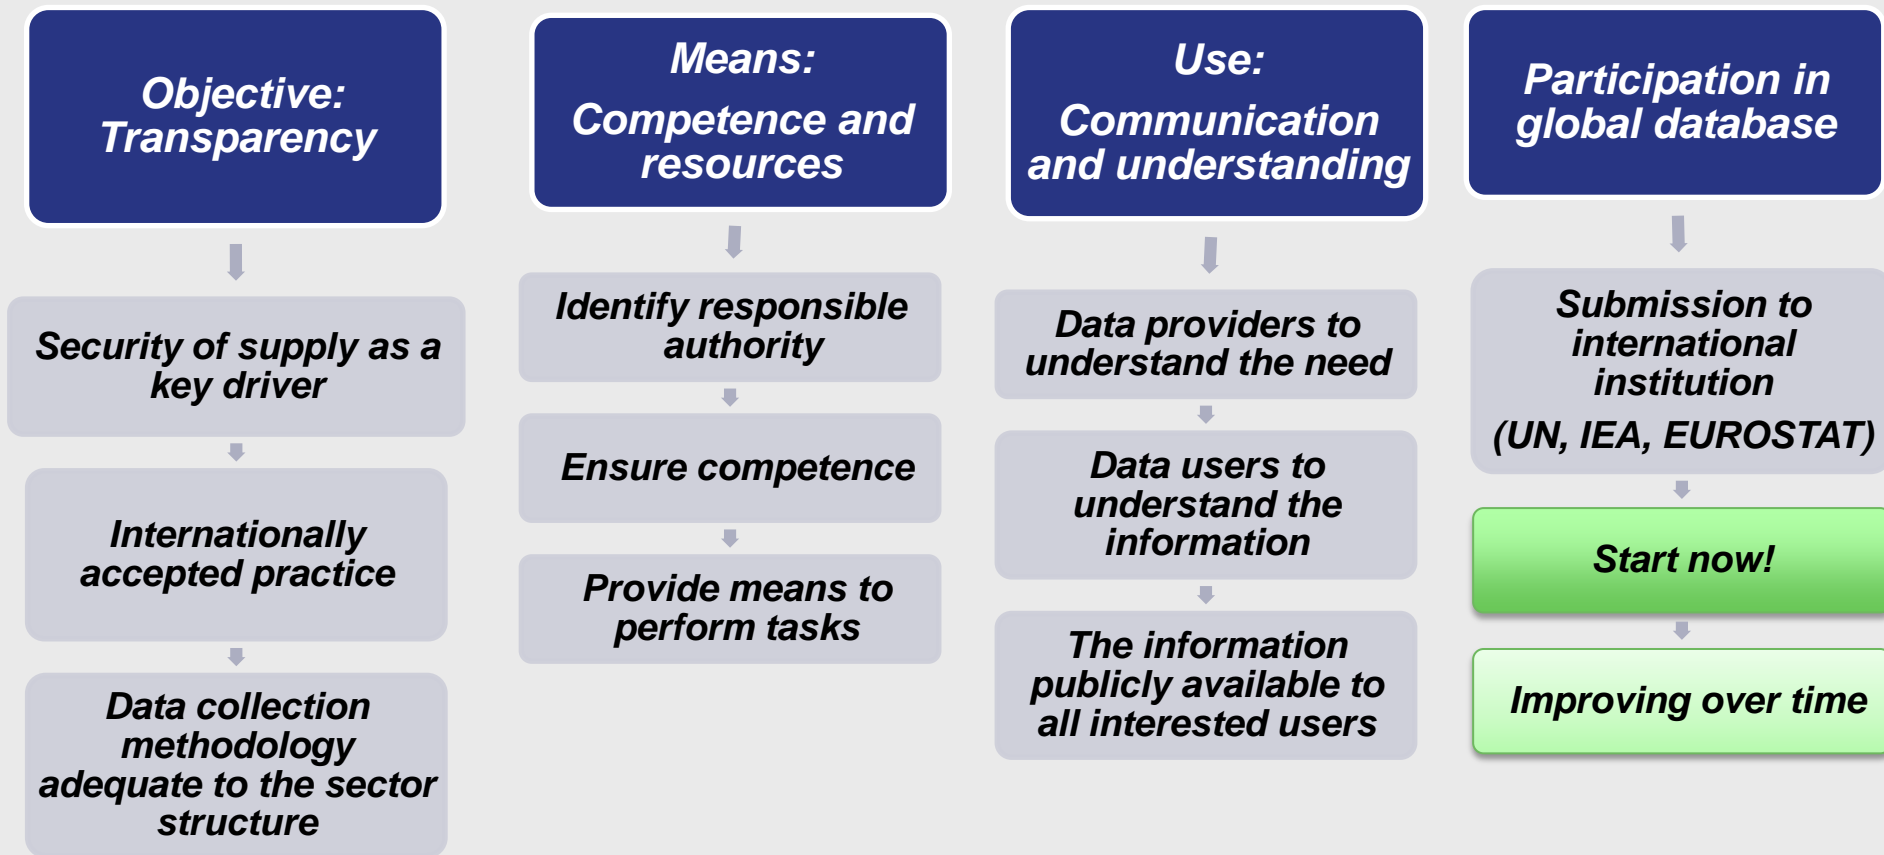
Objective: Transparency

Security of supply as a key driver

Internationally accepted practice

Data collection methodology adequate to the sector structure

Means: Competence and resources

Identify responsible authority

Ensure competence

Provide means to perform tasks

Use: Communication and understanding

Data providers to understand the need

Data users to understand the information

The information publicly available to all interested users

Participation in global database

Submission to international institution

(UN, IEA, EUROSTAT)

Start now!

Improving over time